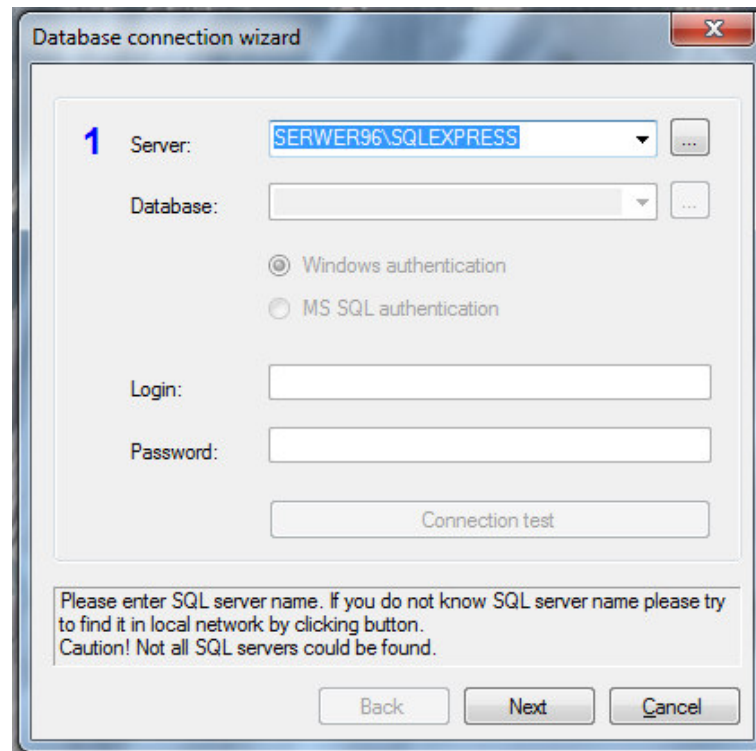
Database connection wizard

X

1 Server: SERWER96\SQLEXPRESS ...

Database: ...

Windows authentication

MS SQL authentication

Login:

Password:

Connection test

Please enter SQL server name. If you do not know SQL server name please try to find it in local network by clicking button.
Caution! Not all SQL servers could be found.

Back Next Cancel